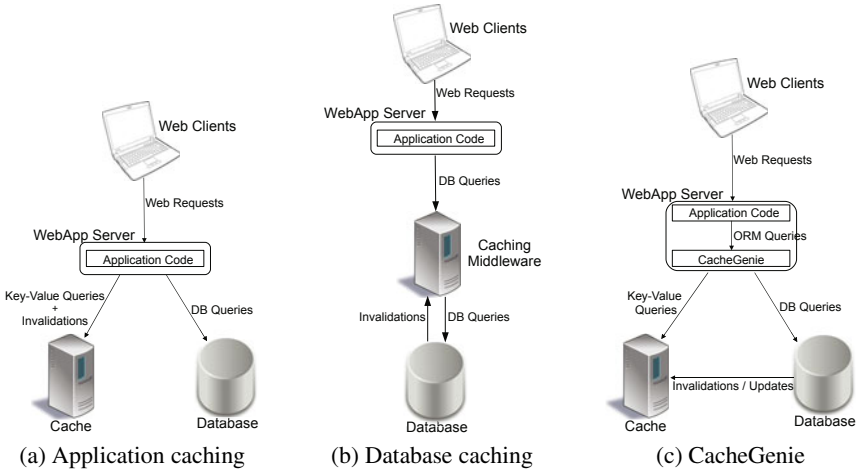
Web Clients
Web Requests
WebApp Server
Application Code
Key-Value Queries + Invalidations
DB Queries
Cache
Database
(a) Application caching

Web Clients
Web Requests
WebApp Server
Application Code
DB Queries
Caching Middleware
Invalidations
DB Queries
Database
(b) Database caching

Web Clients
Web Requests
WebApp Server
Application Code
ORM Queries
CacheGenie
Key-Value Queries
DB Queries
Invalidations / Updates
Cache
Database
(c) CacheGenie